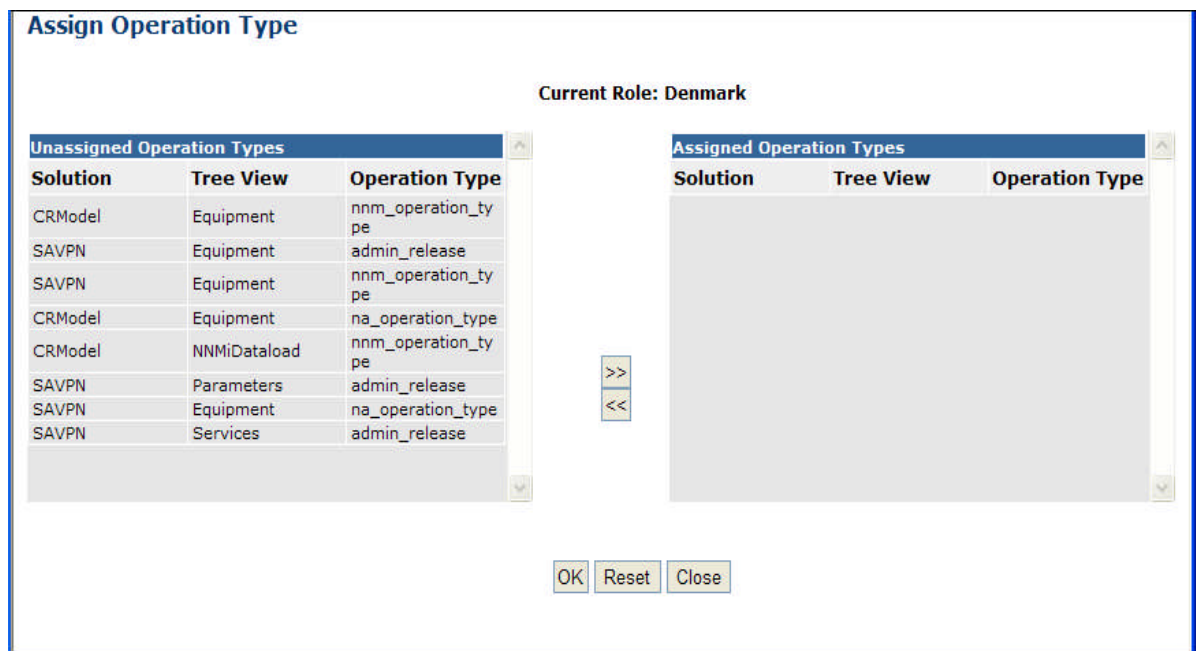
Assign Operation Type

Current Role: Denmark

Unassigned Operation Types

| Solution | Tree View | Operation Type |
|---|---|---|
| CRModel | Equipment | nnm_operation_type |
| SAVPN | Equipment | admin_release |
| SAVPN | Equipment | nnm_operation_type |
| CRModel | Equipment | na_operation_type |
| CRModel | NNMiDataload | nnm_operation_type |
| SAVPN | Parameters | admin_release |
| SAVPN | Equipment | na_operation_type |
| SAVPN | Services | admin_release |

>>
<<

Assigned Operation Types

| Solution | Tree View | Operation Type |
|---|---|---|

OK Reset Close